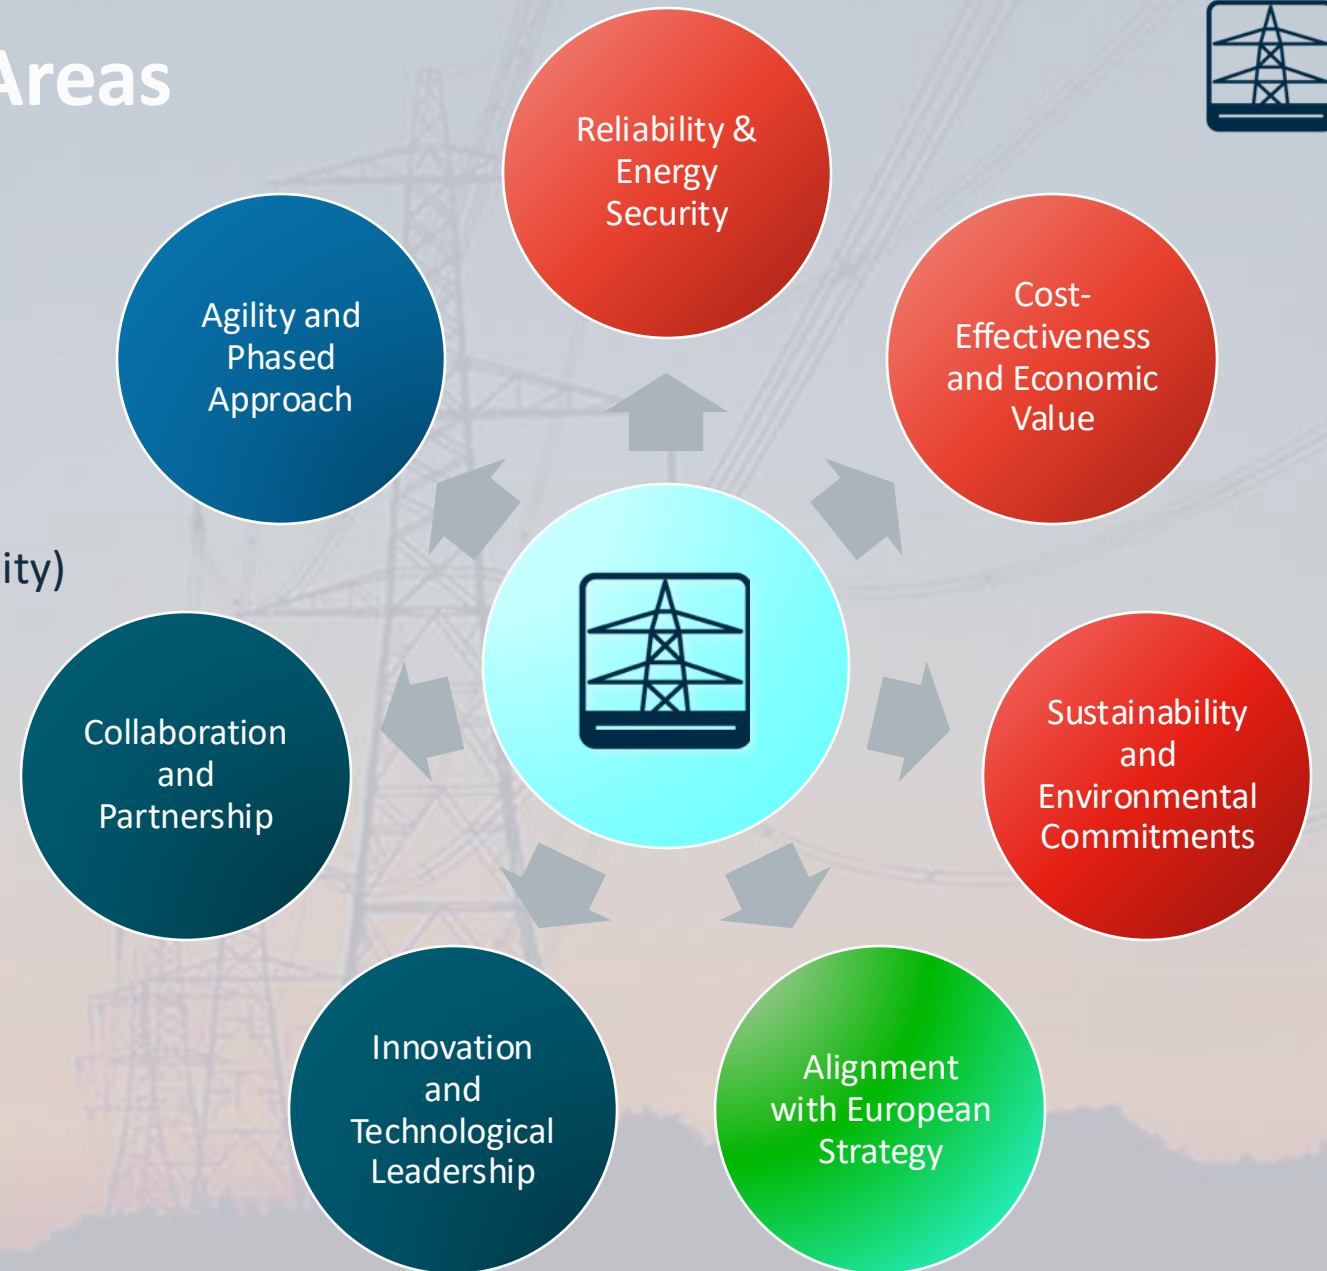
Areas

ity)

Reliability & Energy Security

Cost-Effectiveness and Economic Value

Sustainability and Environmental Commitments

Alignment with European Strategy

Innovation and Technological Leadership

Collaboration and Partnership

Agility and Phased Approach